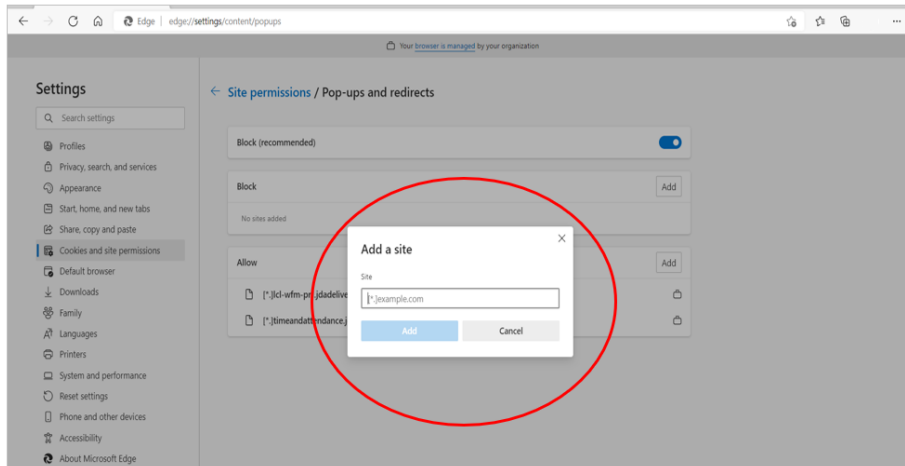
Edge | edge://settings/content/popups

Your browser is managed by your organization

Settings

Search settings

Profiles
Privacy, search, and services
Appearance
Start, home, and new tabs
Share, copy and paste
Cookies and site permissions
Default browser
Downloads
Family
Languages
Printers
System and performance
Reset settings
Phone and other devices
Accessibility
About Microsoft Edge

← Site permissions / Pop-ups and redirects

Block (recommended)

Block
Add
No sites added

Allow
Add
[*.]lcl-wfm-pr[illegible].jdadelive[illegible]
[*.]timeandattendance.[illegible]

Add a site
Site
[*.]example.com
Add
Cancel